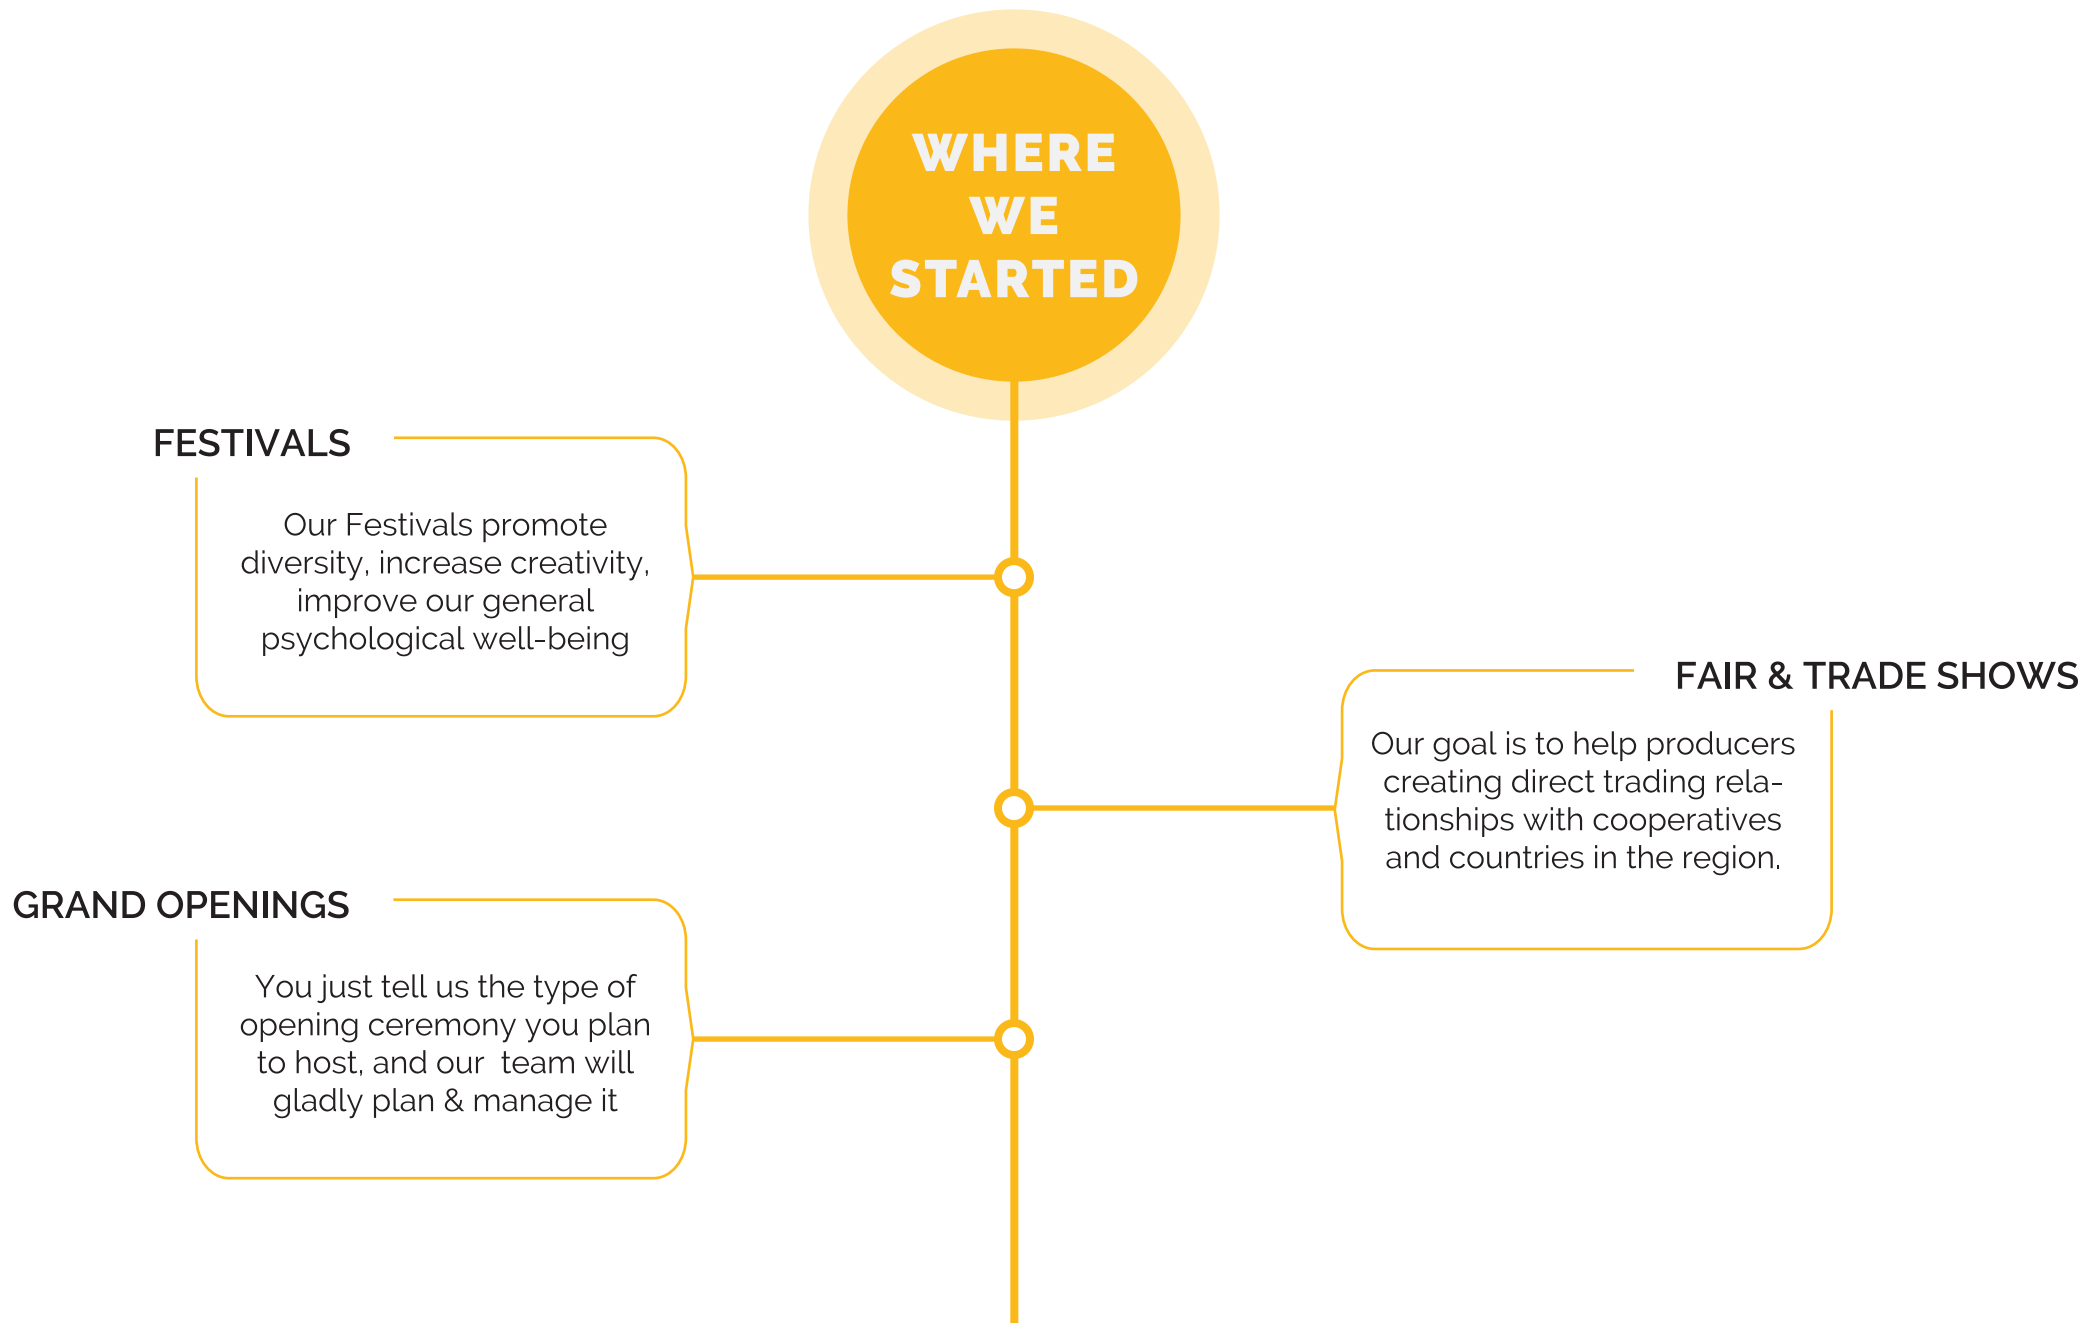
WHERE WE STARTED

FESTIVALS

Our Festivals promote diversity, increase creativity, improve our general psychological well-being

FAIR & TRADE SHOWS

Our goal is to help producers creating direct trading relationships with cooperatives and countries in the region.

GRAND OPENINGS

You just tell us the type of opening ceremony you plan to host, and our team will gladly plan & manage it